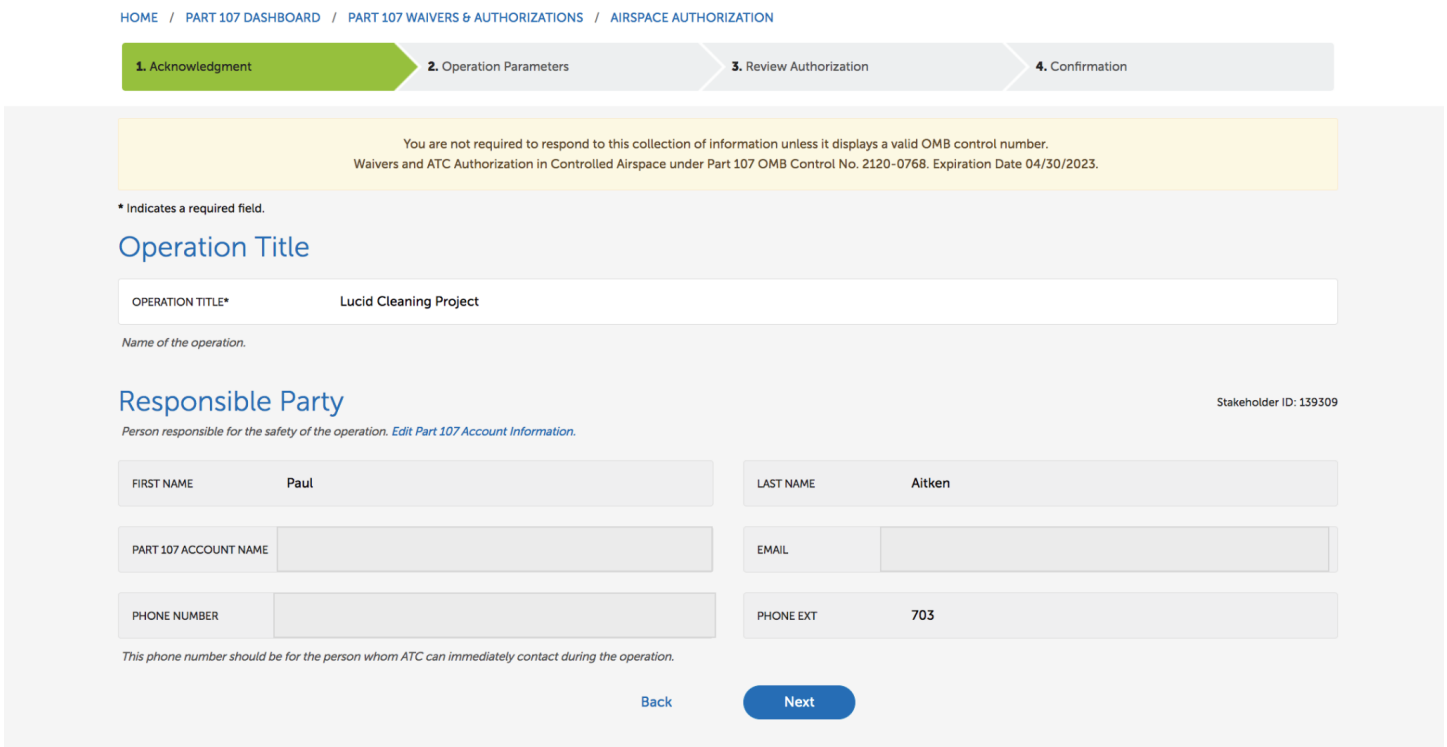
HOME / PART 107 DASHBOARD / PART 107 WAIVERS & AUTHORIZATIONS / AIRSPACE AUTHORIZATION

1. Acknowledgment
2. Operation Parameters
3. Review Authorization
4. Confirmation

You are not required to respond to this collection of information unless it displays a valid OMB control number.
Waivers and ATC Authorization in Controlled Airspace under Part 107 OMB Control No. 2120-0768. Expiration Date 04/30/2023.

* Indicates a required field.

Operation Title

OPERATION TITLE* Lucid Cleaning Project

Name of the operation.

Responsible Party

Stakeholder ID: 139309

Person responsible for the safety of the operation. Edit Part 107 Account Information.

FIRST NAME Paul

LAST NAME Aitken

PART 107 ACCOUNT NAME

EMAIL

PHONE NUMBER

PHONE EXT 703

This phone number should be for the person whom ATC can immediately contact during the operation.

Back

Next